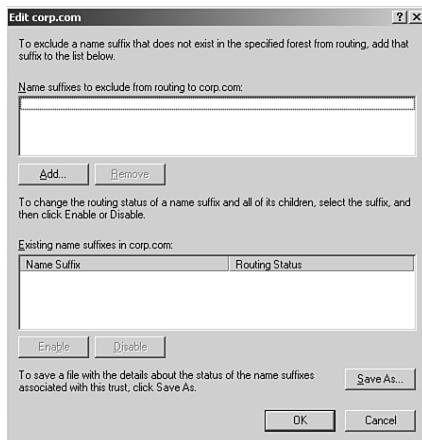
Edit corp.com ? X

To exclude a name suffix that does not exist in the specified forest from routing, add that suffix to the list below.

Name suffixes to exclude from routing to corp.com:

Add... Remove

To change the routing status of a name suffix and all of its children, select the suffix, and then click Enable or Disable.

Existing name suffixes in corp.com:

| Name Suffix | Routing Status |
|---|---|

Enable Disable

To save a file with the details about the status of the name suffixes associated with this trust, click Save As.

Save As...

OK Cancel